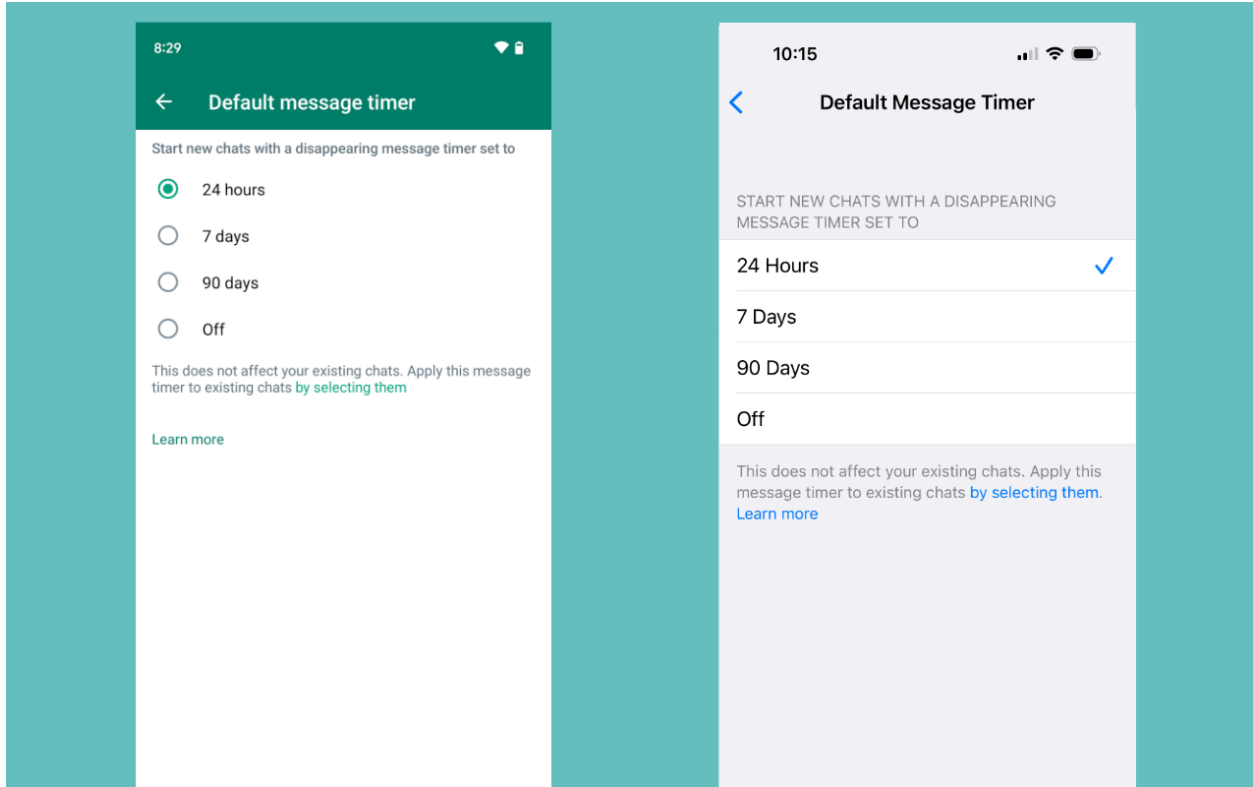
8:29

Default message timer

Start new chats with a disappearing message timer set to

24 hours

7 days

90 days

Off

This does not affect your existing chats. Apply this message timer to existing chats by selecting them

Learn more

10:15

Default Message Timer

START NEW CHATS WITH A DISAPPEARING MESSAGE TIMER SET TO

24 Hours

7 Days

90 Days

Off

This does not affect your existing chats. Apply this message timer to existing chats by selecting them. Learn more